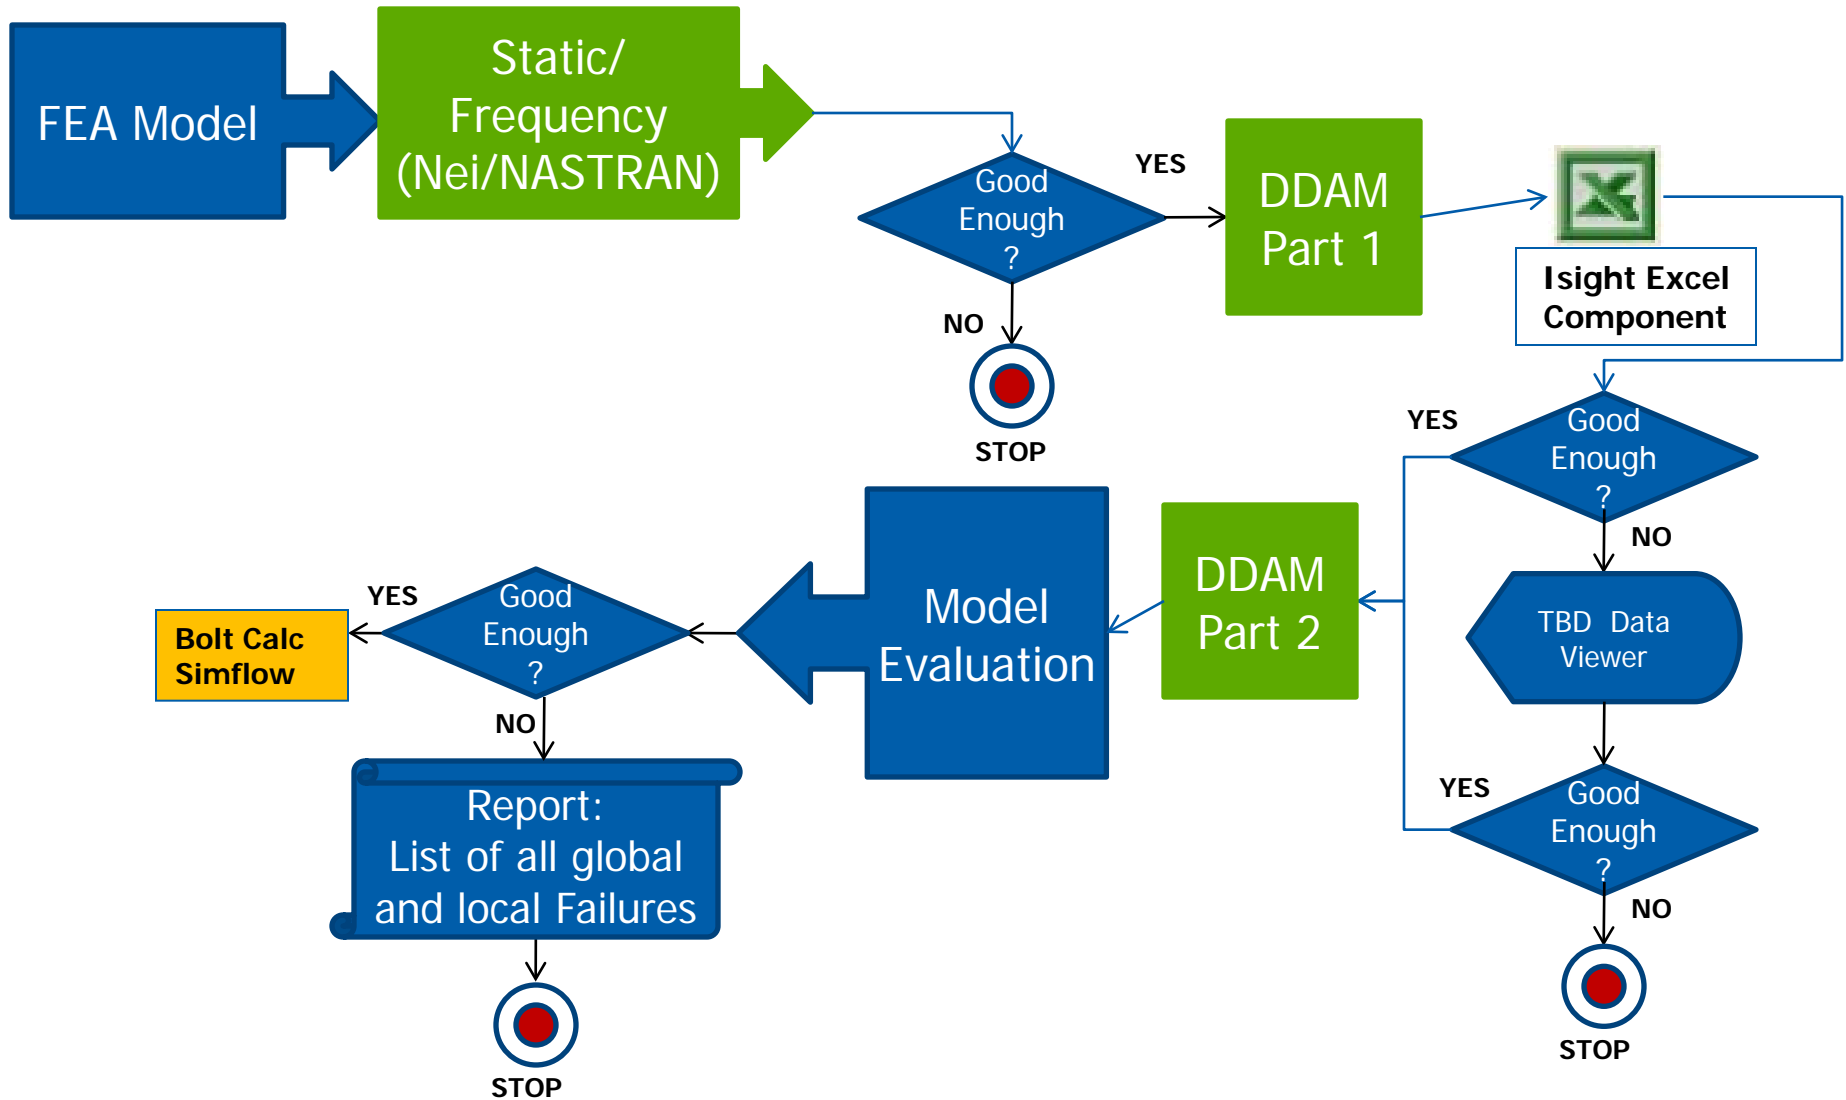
FEA Model

Static/ Frequency (Nei/NASTRAN)

Good Enough ?

YES

NO

STOP

DDAM Part 1

Isight Excel Component

YES

Good Enough ?

NO

TBD Data Viewer

YES

Good Enough ?

NO

STOP

DDAM Part 2

Model Evaluation

YES

Good Enough ?

Bolt Calc Simflow

NO

Report: List of all global and local Failures

STOP